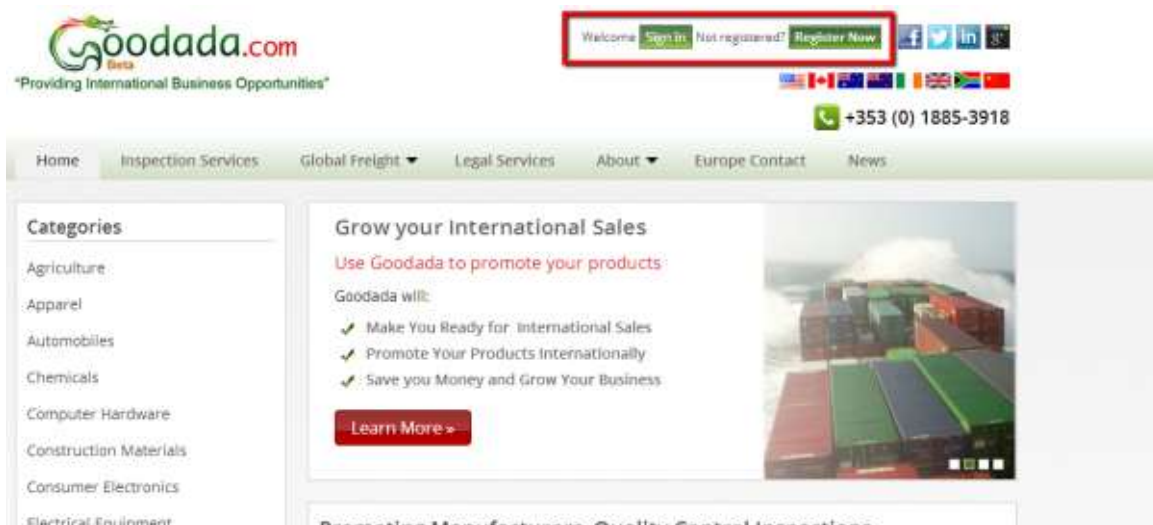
Goodada.com
Beta
"Providing International Business Opportunities"

Welcome Sign in Not registered? Register Now

+353 (0) 1885-3918

Home Inspection Services Global Freight ▾ Legal Services About ▾ Europe Contact News

Categories
Agriculture
Apparel
Automobiles
Chemicals
Computer Hardware
Construction Materials
Consumer Electronics
Electrical Equipment

Grow your International Sales
Use Goodada to promote your products
Goodada will:
✓ Make You Ready for International Sales
✓ Promote Your Products Internationally
✓ Save you Money and Grow Your Business
Learn More »

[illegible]